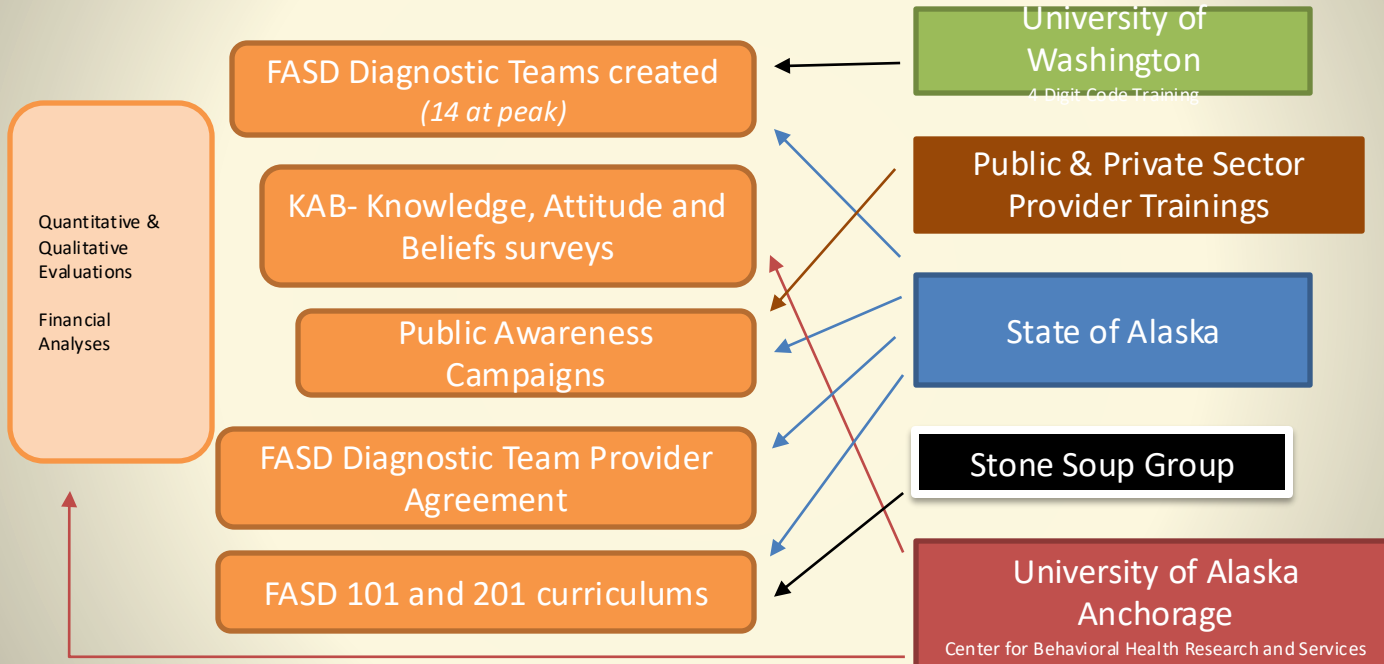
Quantitative & Qualitative Evaluations

Financial Analyses

FASD Diagnostic Teams created
(14 at peak)

KAB- Knowledge, Attitude and Beliefs surveys

Public Awareness Campaigns

FASD Diagnostic Team Provider Agreement

FASD 101 and 201 curriculums

University of Washington
4 Digit Code Training

Public & Private Sector Provider Trainings

State of Alaska

Stone Soup Group

University of Alaska Anchorage
Center for Behavioral Health Research and Services